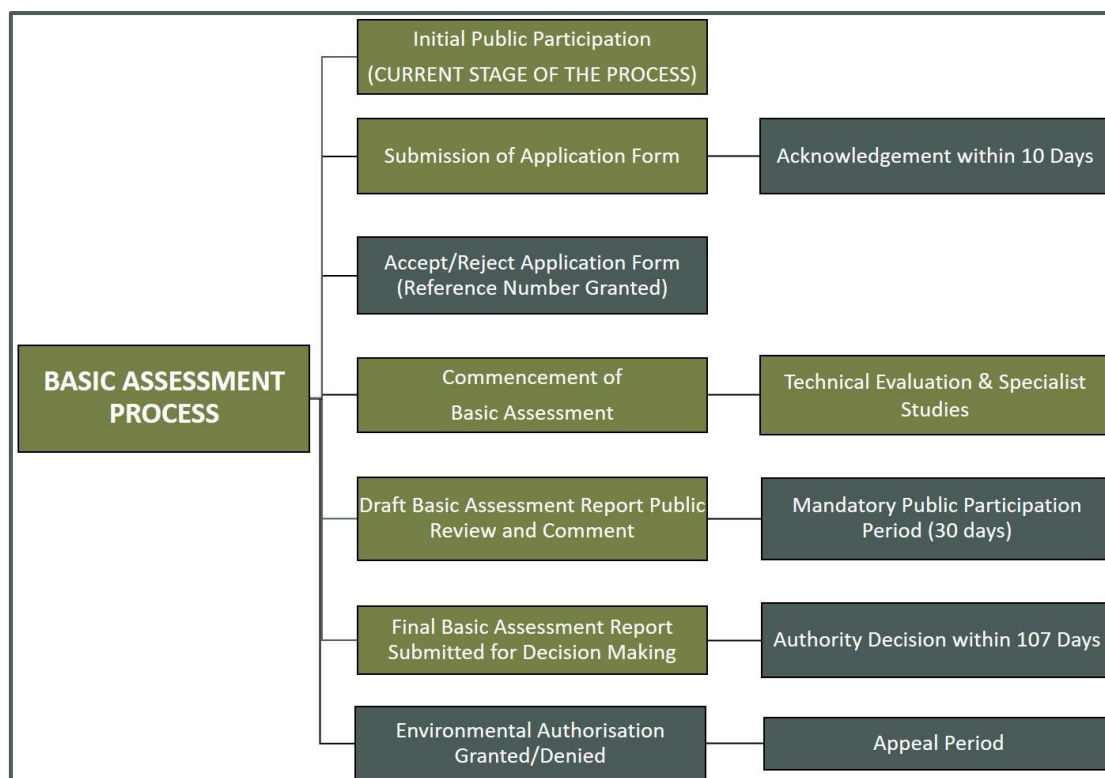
BASIC ASSESSMENT PROCESS

Initial Public Participation (CURRENT STAGE OF THE PROCESS)

Submission of Application Form

Acknowledgement within 10 Days

Accept/Reject Application Form (Reference Number Granted)

Commencement of Basic Assessment

Technical Evaluation & Specialist Studies

Draft Basic Assessment Report Public Review and Comment

Mandatory Public Participation Period (30 days)

Final Basic Assessment Report Submitted for Decision Making

Authority Decision within 107 Days

Environmental Authorisation Granted/Denied

Appeal Period